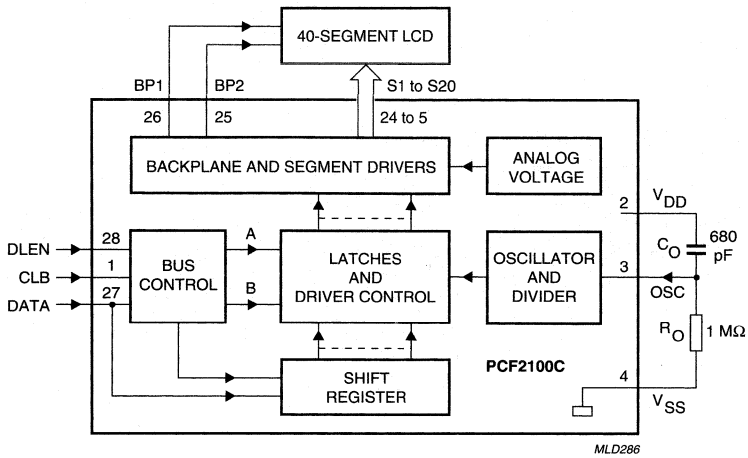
40-SEGMENT LCD

BP1
BP2
S1 to S20
26
25
24 to 5

BACKPLANE AND SEGMENT DRIVERS

ANALOG VOLTAGE

2
$V_{DD}$

DLEN
CLB
DATA
28
1
27

BUS CONTROL

A
B

LATCHES AND DRIVER CONTROL

OSCILLATOR AND DIVIDER

3

$C_O$
680 pF
OSC

$R_O$
1 MΩ

PCF2100C

SHIFT REGISTER

4
$V_{SS}$

MLD286